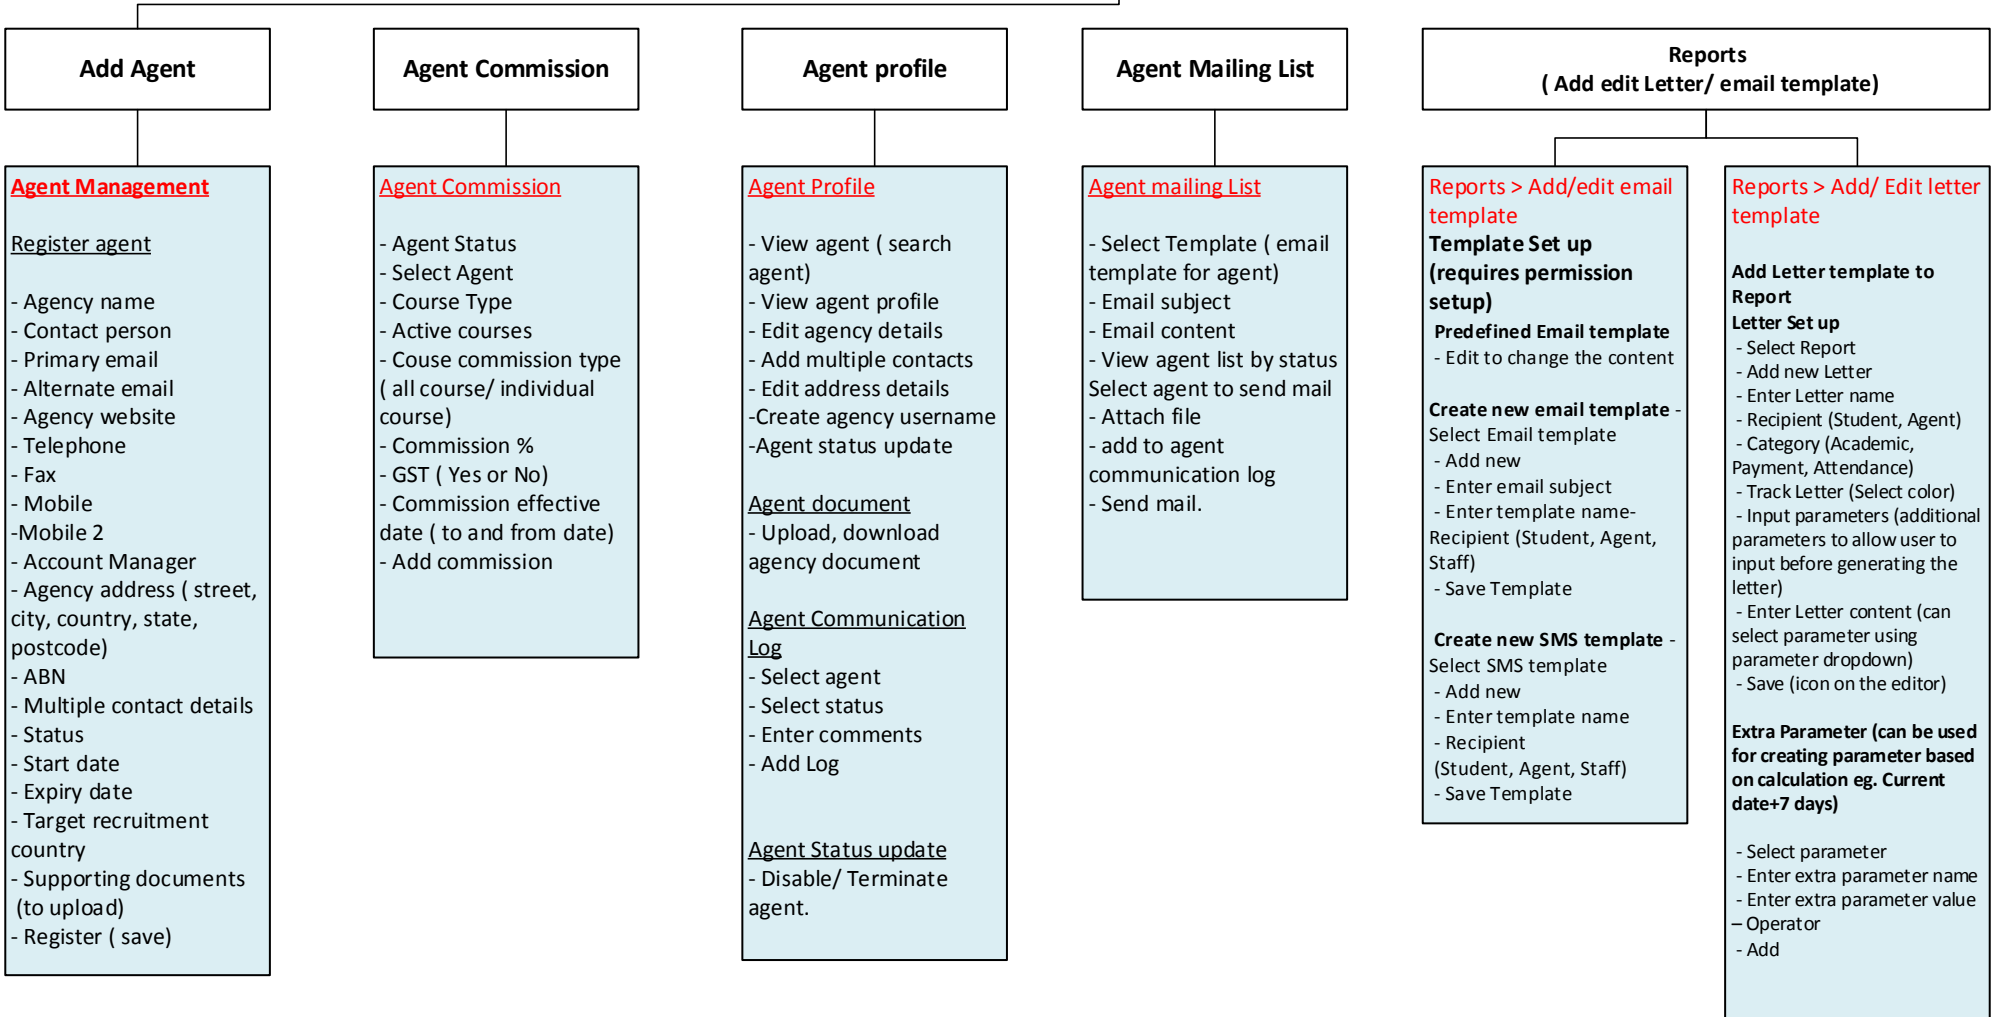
Add Agent

Agent Commission

Agent profile

Agent Mailing List

Reports
( Add edit Letter/ email template)

Agent Management

Register agent

- Agency name
- Contact person
- Primary email
- Alternate email
- Agency website
- Telephone
- Fax
- Mobile
-Mobile 2
- Account Manager
- Agency address ( street, city, country, state, postcode)
- ABN
- Multiple contact details
- Status
- Start date
- Expiry date
- Target recruitment country
- Supporting documents (to upload)
- Register ( save)

Agent Commission

- Agent Status
- Select Agent
- Course Type
- Active courses
- Couse commission type ( all course/ individual course)
- Commission %
- GST ( Yes or No)
- Commission effective date ( to and from date)
- Add commission

Agent Profile

- View agent ( search agent)
- View agent profile
- Edit agency details
- Add multiple contacts
- Edit address details
-Create agency username
-Agent status update

Agent document
- Upload, download agency document

Agent Communication Log
- Select agent
- Select status
- Enter comments
- Add Log

Agent Status update
- Disable/ Terminate agent.

Agent mailing List

- Select Template ( email template for agent)
- Email subject
- Email content
- View agent list by status
Select agent to send mail
- Attach file
- add to agent communication log
- Send mail.

Reports > Add/edit email template
Template Set up (requires permission setup)
Predefined Email template
- Edit to change the content

Create new email template - Select Email template
- Add new
- Enter email subject
- Enter template name- Recipient (Student, Agent, Staff)
- Save Template

Create new SMS template - Select SMS template
- Add new
- Enter template name
- Recipient (Student, Agent, Staff)
- Save Template

Reports > Add/ Edit letter template

Add Letter template to Report
Letter Set up
- Select Report
- Add new Letter
- Enter Letter name
- Recipient (Student, Agent)
- Category (Academic, Payment, Attendance)
- Track Letter (Select color)
- Input parameters (additional parameters to allow user to input before generating the letter)
- Enter Letter content (can select parameter using parameter dropdown)
- Save (icon on the editor)

Extra Parameter (can be used for creating parameter based on calculation eg. Current date+7 days)

- Select parameter
- Enter extra parameter name
- Enter extra parameter value
– Operator
- Add